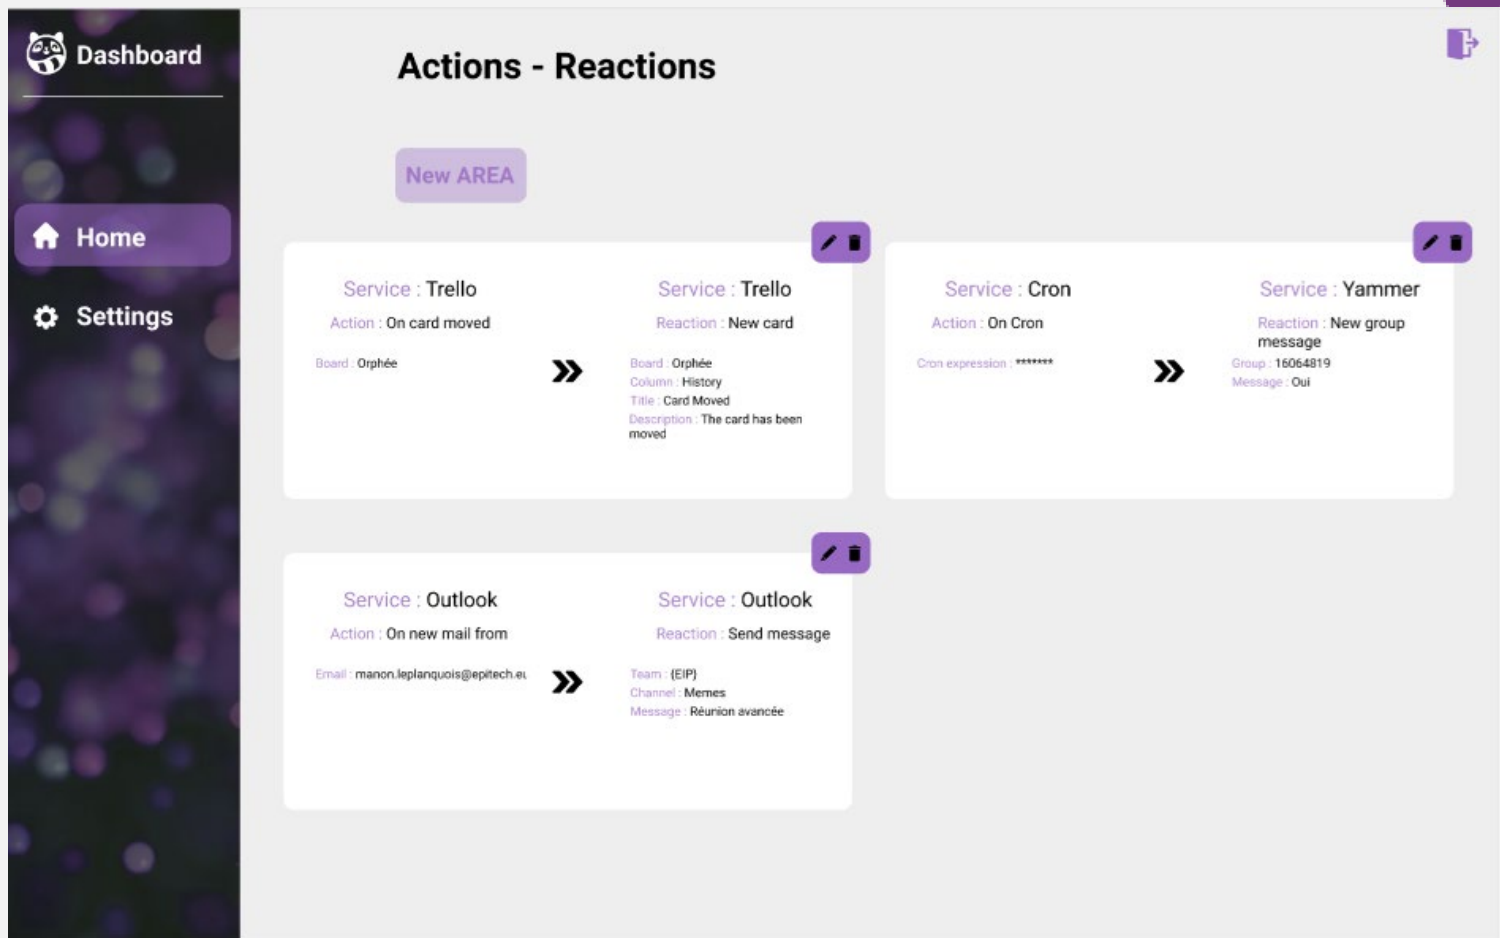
Dashboard

Home

Settings

Actions - Reactions

New AREA

Service : Trello
Action : On card moved
Board : Orphée

Service : Trello
Reaction : New card
Board : Orphée
Column : History
Title : Card Moved
Description : The card has been moved

Service : Cron
Action : On Cron
Cron expression : *******

Service : Yammer
Reaction : New group message
Group : 16064819
Message : Oui

Service : Outlook
Action : On new mail from
Email : manon.leplanquois@epitech.eu

Service : Outlook
Reaction : Send message
Team : {EIP}
Channel : Memes
Message : Réunion avancée